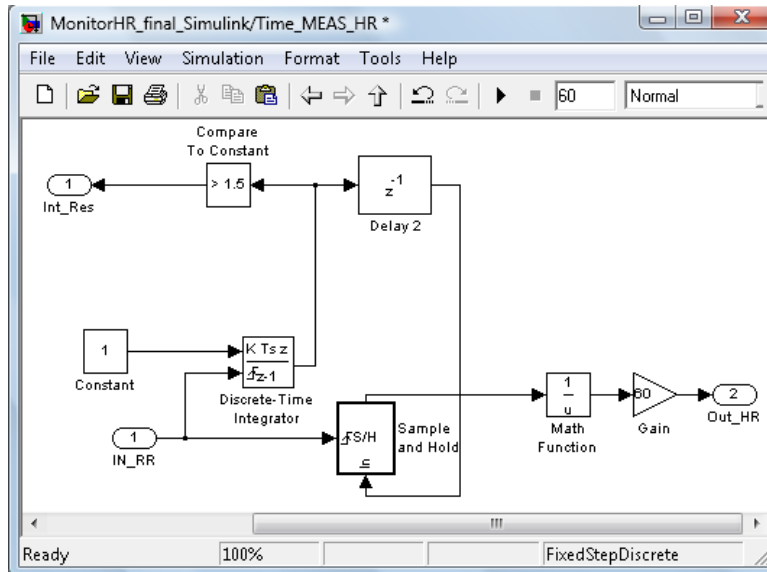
MonitorHR_final_Simulink/Time_MEAS_HR *

File Edit View Simulation Format Tools Help

60 Normal

Compare To Constant

1 Int_Res

> 1.5

$z^{-1}$

Delay 2

1 Constant

K Ts z
z-1

Discrete-Time Integrator

1 IN_RR

S/H

Sample and Hold

$\frac{1}{u}$

Math Function

60

Gain

2 Out_HR

Ready 100% FixedStepDiscrete